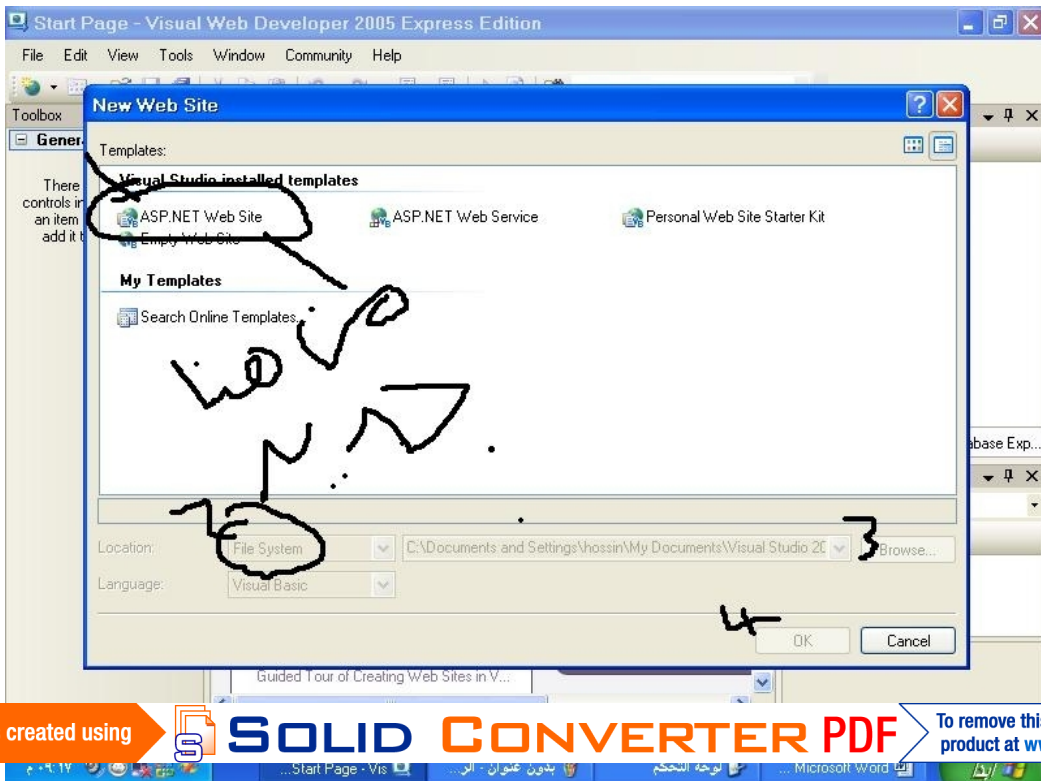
Start Page - Visual Web Developer 2005 Express Edition

File Edit View Tools Window Community Help

Toolbox

General

There controls in an item add it t

New Web Site

Templates:

Visual Studio installed templates

ASP.NET Web Site

ASP.NET Web Service

Personal Web Site Starter Kit

Empty Web Site

My Templates

Search Online Templates...

Location: File System

C:\Documents and Settings\hossin\My Documents\Visual Studio 20

Browse...

Language: Visual Basic

OK Cancel

3

4

Guided Tour of Creating Web Sites in V...

abase Exp...

created using SOLID CONVERTER PDF

To remove thi product at w

Start Page - Vis...

بدون عنوان - ال...

لوحة التحكم

Microsoft Word ...